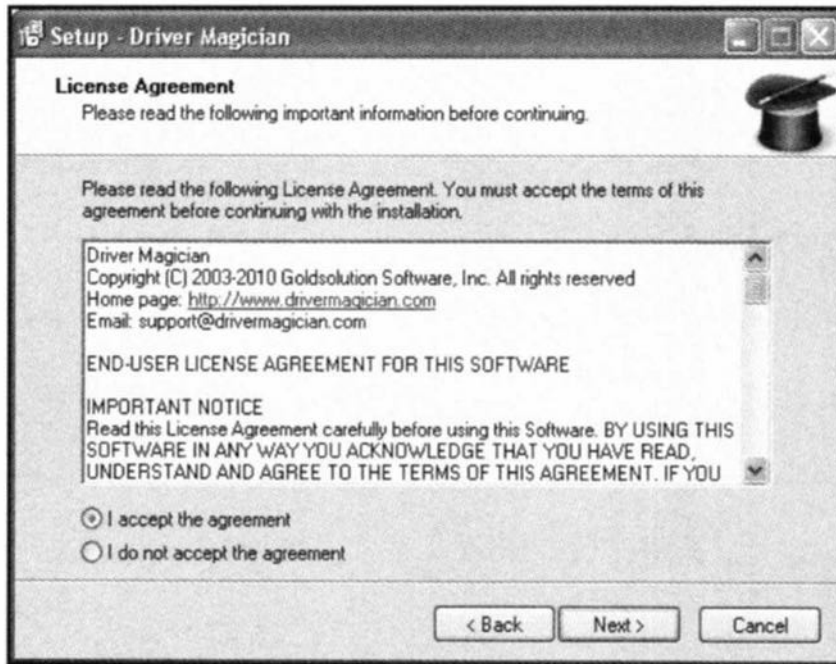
Setup - Driver Magician

License Agreement
Please read the following important information before continuing.

Please read the following License Agreement. You must accept the terms of this agreement before continuing with the installation.

Driver Magician
Copyright (C) 2003-2010 Goldsolution Software, Inc. All rights reserved
Home page: http://www.drivermagician.com
Email: support@drivermagician.com

END-USER LICENSE AGREEMENT FOR THIS SOFTWARE

IMPORTANT NOTICE
Read this License Agreement carefully before using this Software. BY USING THIS SOFTWARE IN ANY WAY YOU ACKNOWLEDGE THAT YOU HAVE READ, UNDERSTAND AND AGREE TO THE TERMS OF THIS AGREEMENT. IF YOU

I accept the agreement
I do not accept the agreement

< Back
Next >
Cancel